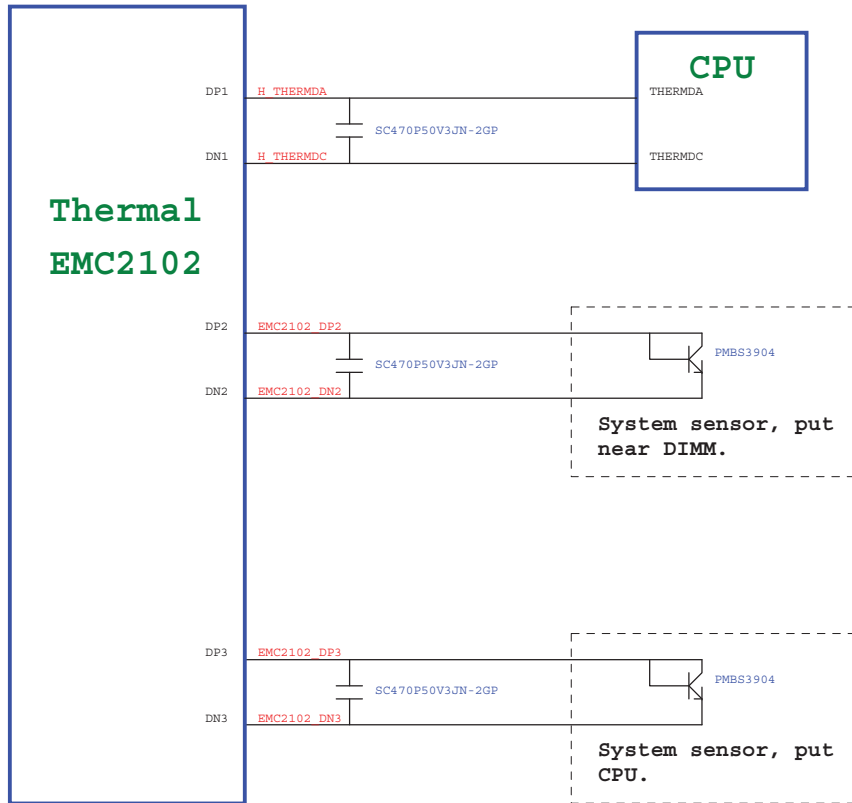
Thermal
EMC2102

DP1
H_THERMDA
SC470P50V3JN-2GP
DN1
H_THERMDC

CPU
THERMDA
THERMDC

DP2
EMC2102_DP2
SC470P50V3JN-2GP
DN2
EMC2102_DN2
PMBS3904
System sensor, put near DIMM.

DP3
EMC2102_DP3
SC470P50V3JN-2GP
DN3
EMC2102_DN3
PMBS3904
System sensor, put CPU.